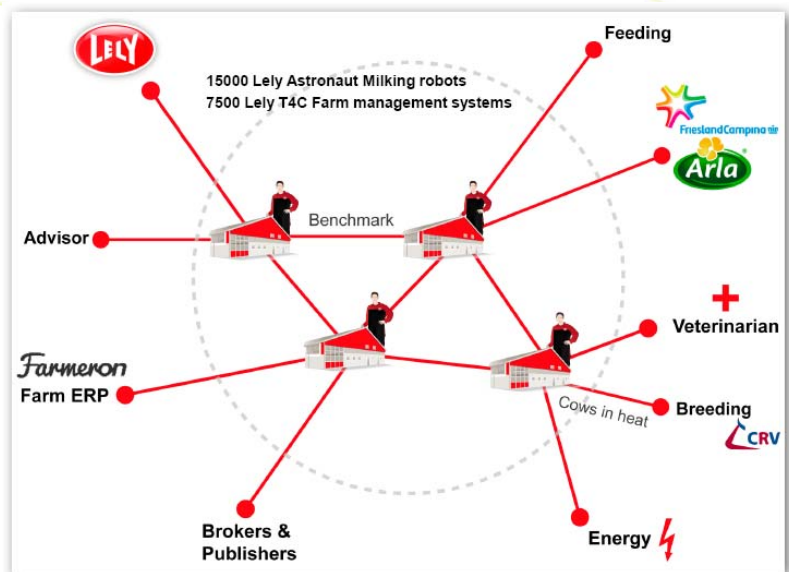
LELY

15000 Lely Astronaut Milking robots
7500 Lely T4C Farm management systems

Feeding

FrieslandCampina

Arla

Advisor

Benchmark

Veterinarian

Farmeron
Farm ERP

Cows in heat

Breeding

CRV

Brokers & Publishers

Energy